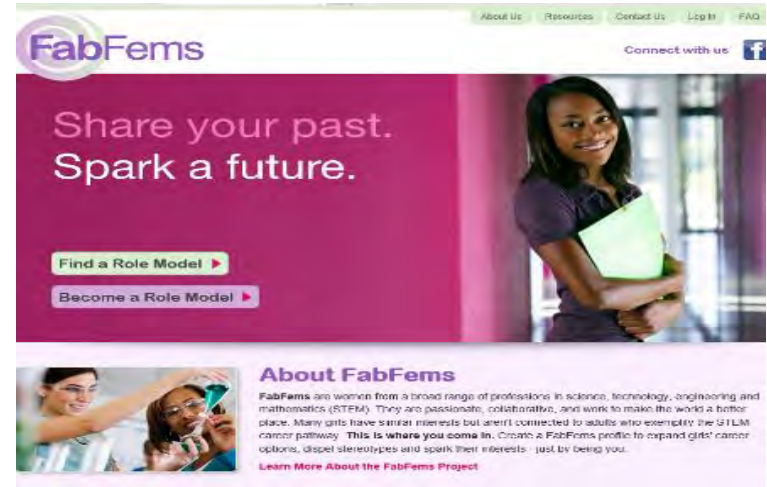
About Us Resources Contact Us Log In FAQ

FabFems

Connect with us f

Share your past.
Spark a future.

Find a Role Model ▶

Become a Role Model ▶

About FabFems

FabFems are women from a broad range of professions in science, technology, engineering and mathematics (STEM). They are passionate, collaborative, and work to make the world a better place. Many girls have similar interests but aren't connected to adults who exemplify the STEM career pathway. This is where you come in. Create a FabFems profile to expand girls' career options, dispel stereotypes and spark their interests - just by being you.

Learn More About the FabFems Project